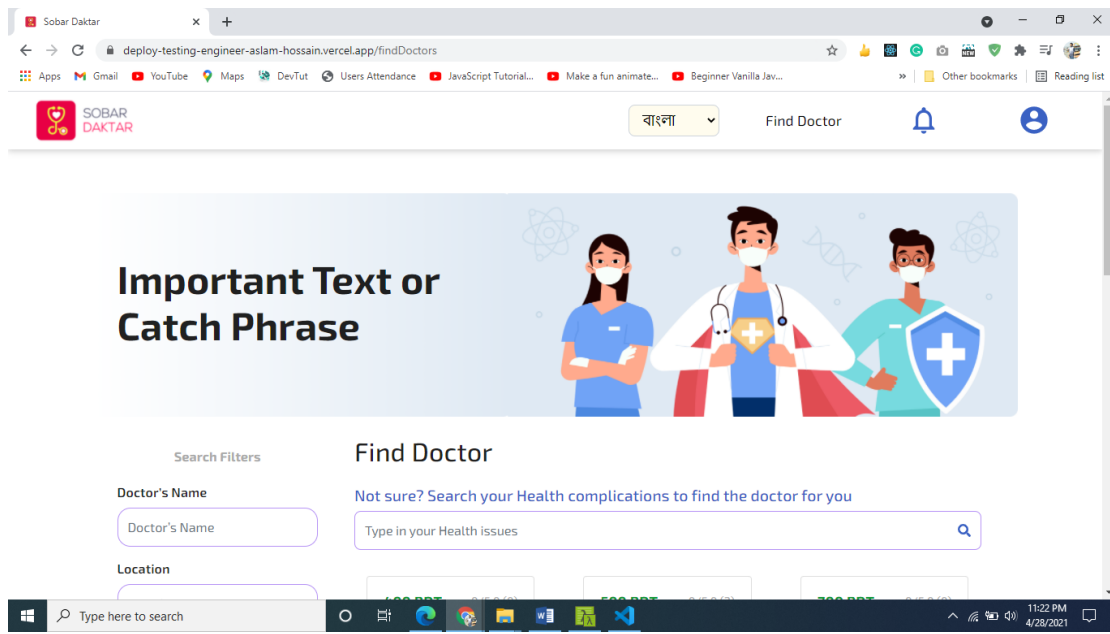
Sobar Daktar ×
+
deploy-testing-engineer-aslam-hossain.vercel.app/findDoctors
Apps Gmail YouTube Maps DevTut Users Attendance JavaScript Tutorial... Make a fun animate... Beginner Vanilla Jav... » Other bookmarks Reading list

SOBAR DAKTAR
বাংলা
Find Doctor

Important Text or Catch Phrase

Search Filters
Doctor's Name
Doctor's Name
Location

Find Doctor
Not sure? Search your Health complications to find the doctor for you
Type in your Health issues

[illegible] BDT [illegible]
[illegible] BDT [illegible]
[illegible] BDT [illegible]

Type here to search
11:22 PM
4/28/2021